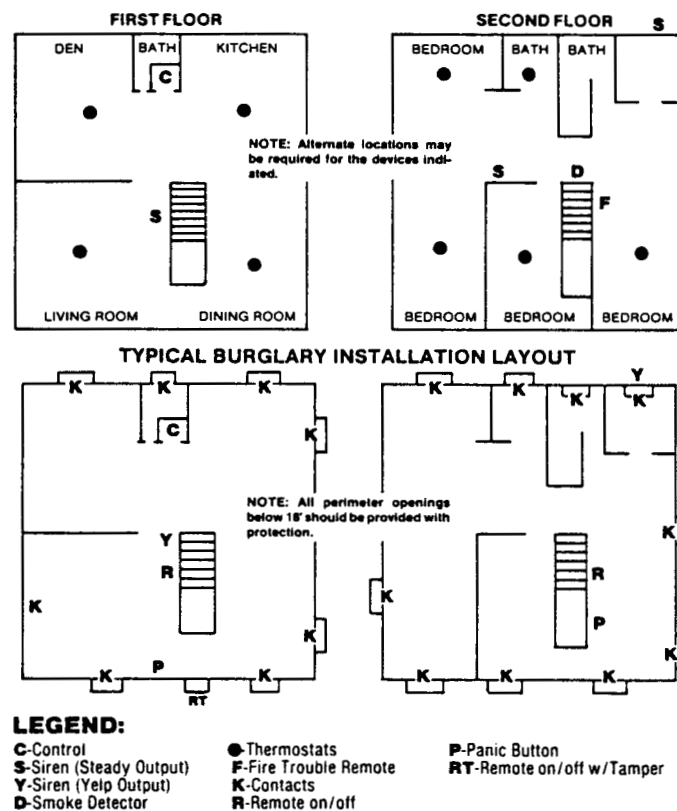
FIRST FLOOR

DEN

BATH

KITCHEN

C

S

LIVING ROOM

DINING ROOM

NOTE: Alternate locations may be required for the devices indicated.

SECOND FLOOR

S

BEDROOM

BATH

BATH

S

D

F

BEDROOM

BEDROOM

BEDROOM

TYPICAL BURGLARY INSTALLATION LAYOUT

K

K

K

C

K

Y

R

K

K

P

K

K

RT

NOTE: All perimeter openings below 18' should be provided with protection.

K

K

K

Y

K

K

K

R

P

K

K

K

K

LEGEND:

C-Control
S-Siren (Steady Output)
Y-Siren (Yelp Output)
D-Smoke Detector

●-Thermostats
F-Fire Trouble Remote
K-Contacts
R-Remote on/off

P-Panic Button
RT-Remote on/off w/Tamper